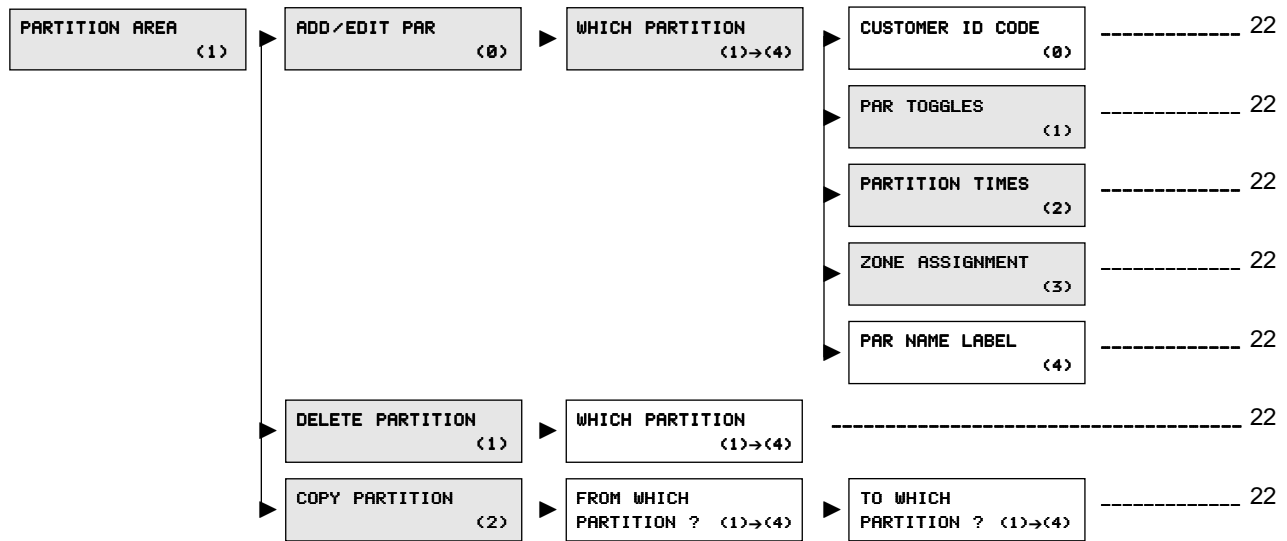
PARTITION AREA (1)

ADD/EDIT PAR (0)

WHICH PARTITION (1)→(4)

CUSTOMER ID CODE (0) ____________ 22

PAR TOGGLES (1) ____________ 22

PARTITION TIMES (2) ____________ 22

ZONE ASSIGNMENT (3) ____________ 22

PAR NAME LABEL (4) ____________ 22

DELETE PARTITION (1)

WHICH PARTITION (1)→(4) ________________________________ 22

COPY PARTITION (2)

FROM WHICH PARTITION ? (1)→(4)

TO WHICH PARTITION ? (1)→(4) ____________ 22